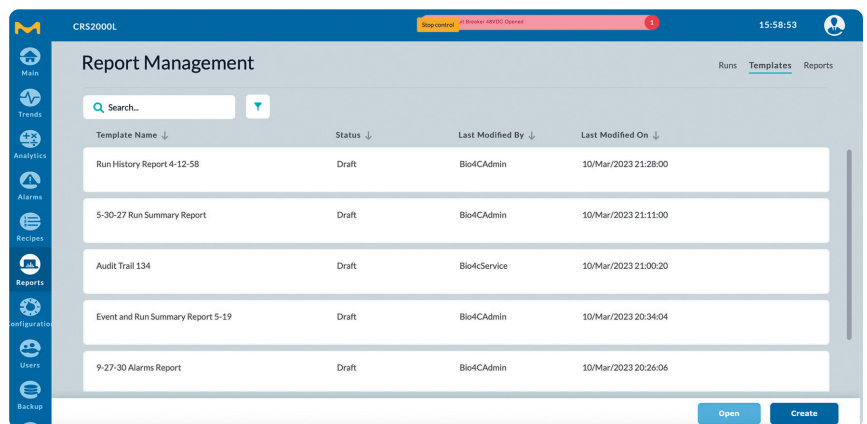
CRS2000L

Stop control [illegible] Breaker 48VDC Opened 1

15:58:53

Main
Trends
Analytics
Alarms
Recipes
Reports
Configuration
Users
Backup

Report Management

Runs Templates Reports

Search...

| Template Name ↓ | Status ↓ | Last Modified By ↓ | Last Modified On ↓ |
|---|---|---|---|
| Run History Report 4-12-58 | Draft | Bio4CAdmin | 10/Mar/2023 21:28:00 |
| 5-30-27 Run Summary Report | Draft | Bio4CAdmin | 10/Mar/2023 21:11:00 |
| Audit Trail 134 | Draft | Bio4cService | 10/Mar/2023 21:00:20 |
| Event and Run Summary Report 5-19 | Draft | Bio4CAdmin | 10/Mar/2023 20:34:04 |
| 9-27-30 Alarms Report | Draft | Bio4CAdmin | 10/Mar/2023 20:26:06 |

Open Create